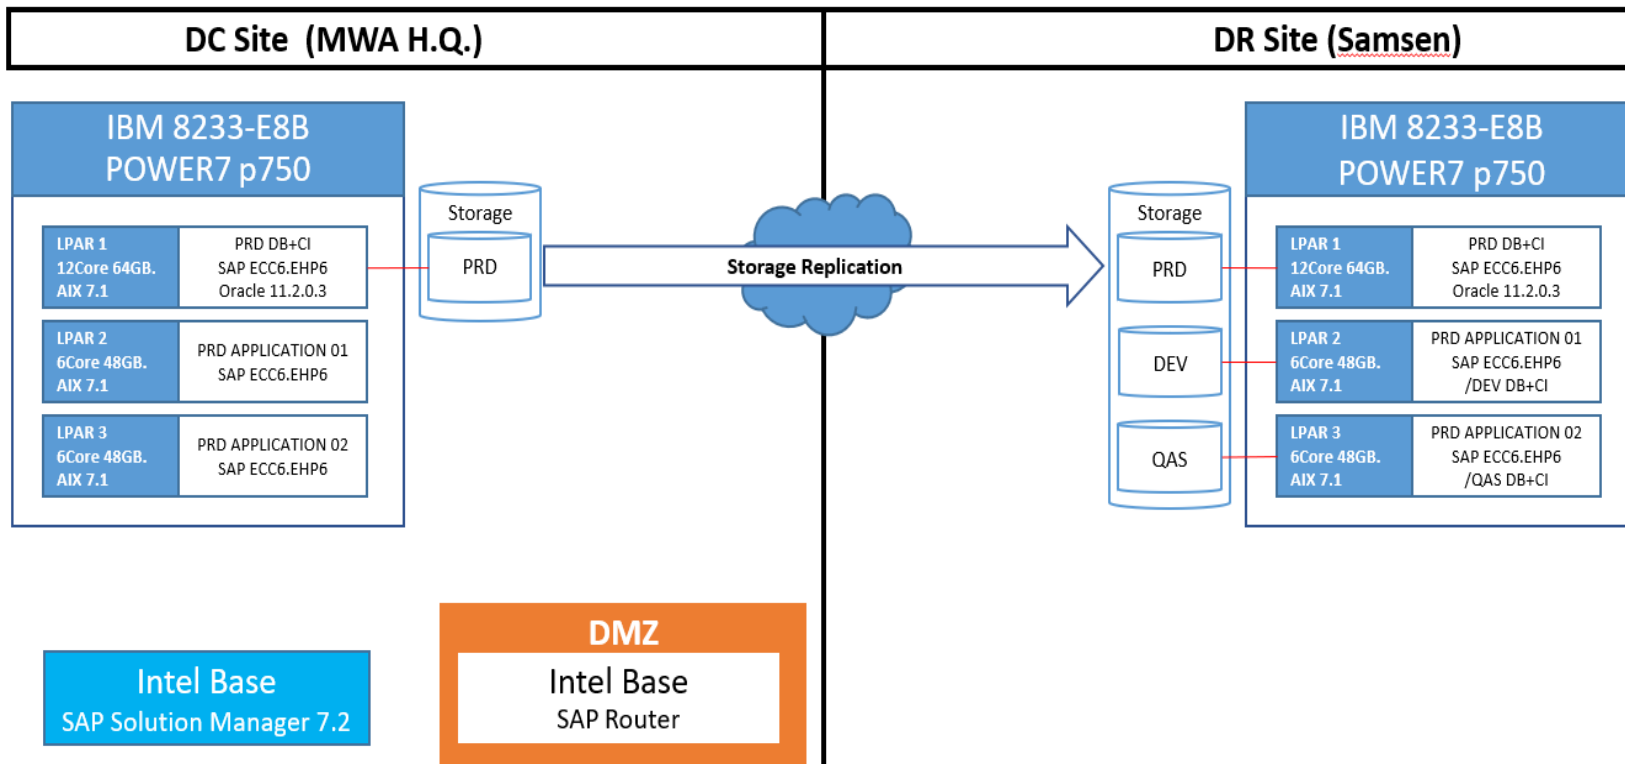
DC Site (MWA H.Q.)

DR Site (Samsen)

IBM 8233-E8B
POWER7 p750

LPAR 1
12Core 64GB.
AIX 7.1

PRD DB+CI
SAP ECC6.EHP6
Oracle 11.2.0.3

LPAR 2
6Core 48GB.
AIX 7.1

PRD APPLICATION 01
SAP ECC6.EHP6

LPAR 3
6Core 48GB.
AIX 7.1

PRD APPLICATION 02
SAP ECC6.EHP6

Storage
PRD

Storage Replication

Storage
PRD
DEV
QAS

IBM 8233-E8B
POWER7 p750

LPAR 1
12Core 64GB.
AIX 7.1

PRD DB+CI
SAP ECC6.EHP6
Oracle 11.2.0.3

LPAR 2
6Core 48GB.
AIX 7.1

PRD APPLICATION 01
SAP ECC6.EHP6
/DEV DB+CI

LPAR 3
6Core 48GB.
AIX 7.1

PRD APPLICATION 02
SAP ECC6.EHP6
/QAS DB+CI

Intel Base
SAP Solution Manager 7.2

DMZ
Intel Base
SAP Router